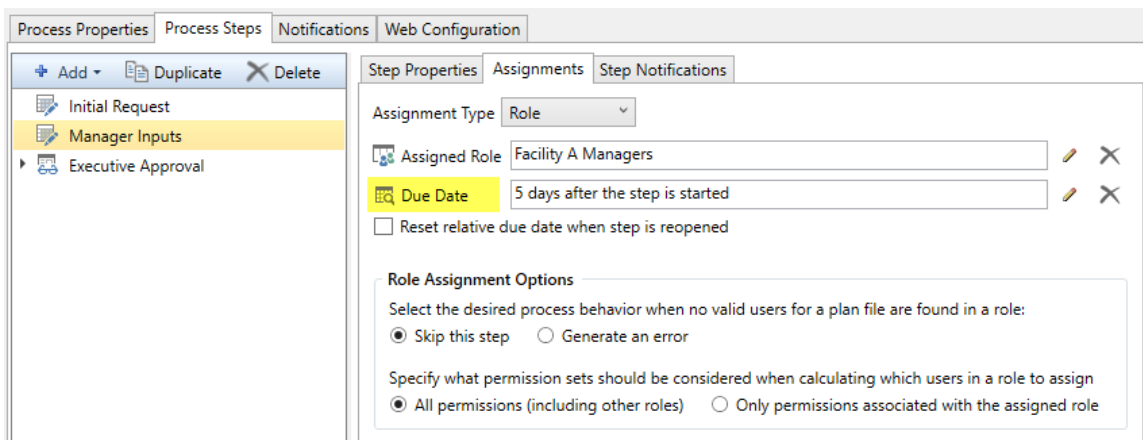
Process Properties | Process Steps | Notifications | Web Configuration

Add Duplicate Delete

Initial Request
Manager Inputs
Executive Approval

Step Properties | Assignments | Step Notifications

Assignment Type Role

Assigned Role Facility A Managers

Due Date 5 days after the step is started

Reset relative due date when step is reopened

Role Assignment Options

Select the desired process behavior when no valid users for a plan file are found in a role:

Skip this step Generate an error

Specify what permission sets should be considered when calculating which users in a role to assign

All permissions (including other roles) Only permissions associated with the assigned role